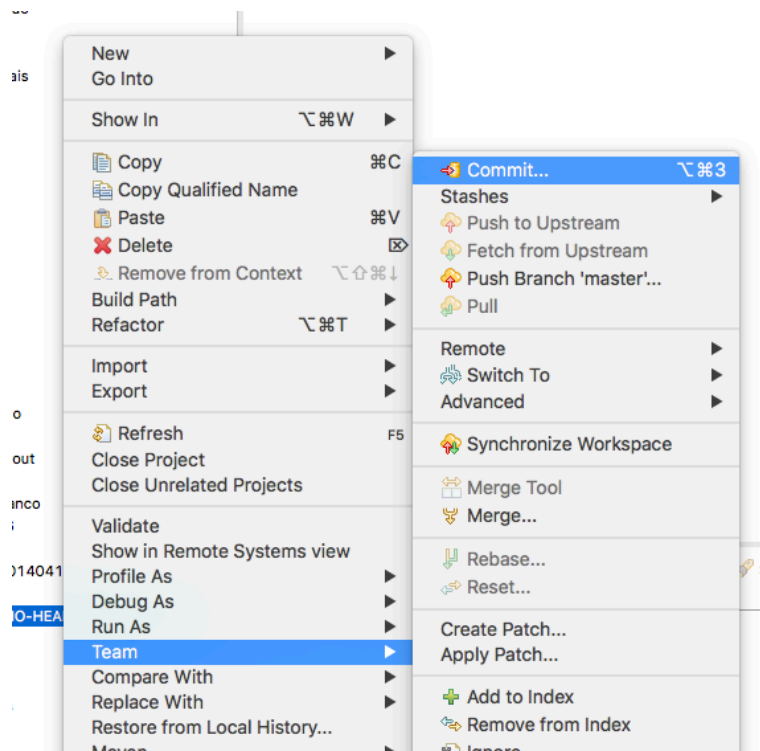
ais

New
Go Into

Show In ⌥⌘W

Copy ⌘C
Copy Qualified Name
Paste ⌘V
Delete
Remove from Context ⌥⇧⌘↓
Build Path
Refactor ⌥⌘T

Import
Export

Refresh F5
Close Project
Close Unrelated Projects

Validate
Show in Remote Systems view
Profile As
Debug As
Run As
Team
Compare With
Replace With
Restore from Local History...
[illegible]

Commit... ⌥⌘3
Stashes
Push to Upstream
Fetch from Upstream
Push Branch 'master'...
Pull

Remote
Switch To
Advanced

Synchronize Workspace

Merge Tool
Merge...

Rebase...
Reset...

Create Patch...
Apply Patch...

Add to Index
Remove from Index
Ignore

o
out
anco
014041
O-HEA